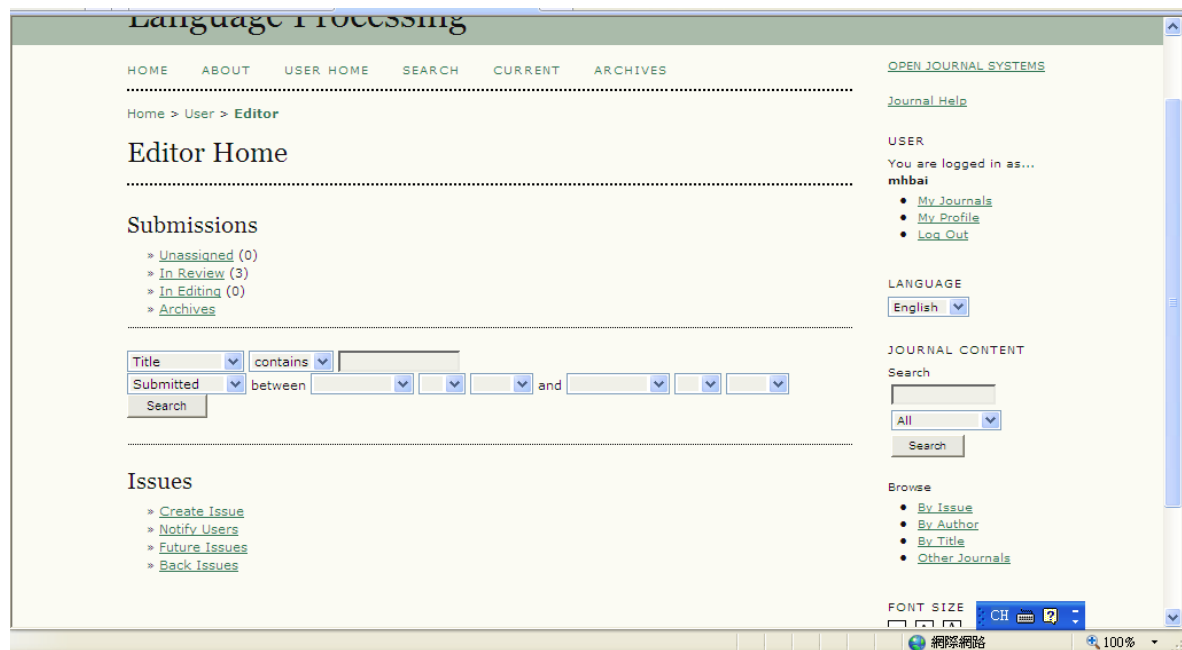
Language Processing

HOME ABOUT USER HOME SEARCH CURRENT ARCHIVES

Home > User > Editor

Editor Home

Submissions

» Unassigned (0)
» In Review (3)
» In Editing (0)
» Archives

Title contains
Submitted between and
Search

Issues

» Create Issue
» Notify Users
» Future Issues
» Back Issues

OPEN JOURNAL SYSTEMS

Journal Help

USER
You are logged in as...
mhbai
• My Journals
• My Profile
• Log Out

LANGUAGE
English

JOURNAL CONTENT
Search
All
Search

Browse
• By Issue
• By Author
• By Title
• Other Journals

FONT SIZE

CH

網際網路 100%